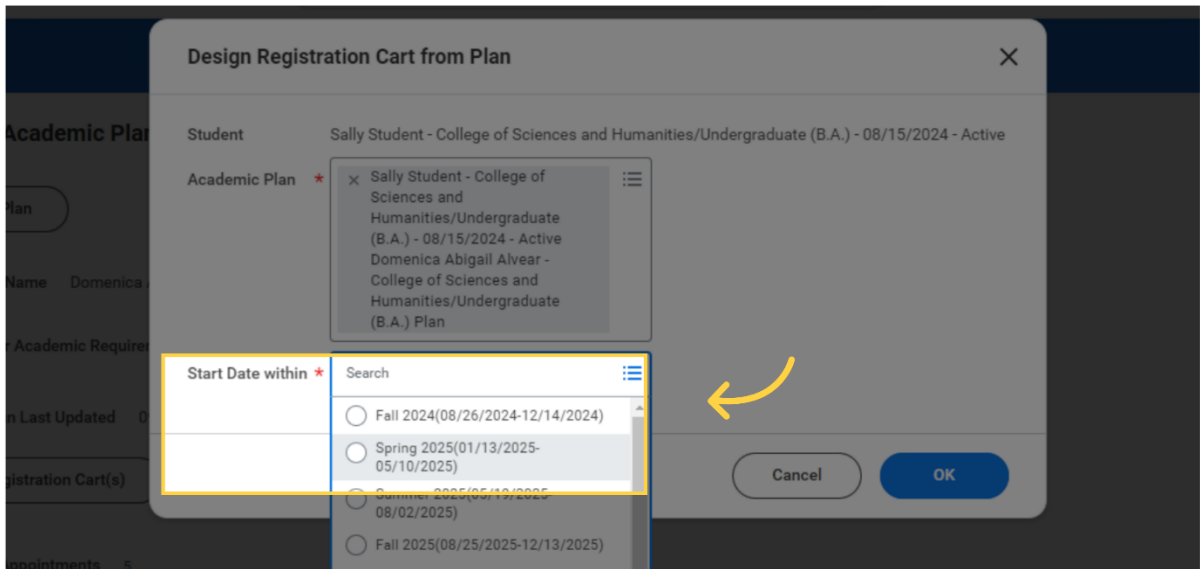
Academic Plan

Plan

Name Domenica

Academic Requirem

Last Updated D

gistration Cart(s)

ppointments 5

Design Registration Cart from Plan

Student Sally Student - College of Sciences and Humanities/Undergraduate (B.A.) - 08/15/2024 - Active

Academic Plan *

× Sally Student - College of Sciences and Humanities/Undergraduate (B.A.) - 08/15/2024 - Active Domenica Abigail Alvear - College of Sciences and Humanities/Undergraduate (B.A.) Plan

Start Date within *

Search

Fall 2024(08/26/2024-12/14/2024)

Spring 2025(01/13/2025-05/10/2025)

Summer 2025(05/19/2025-08/02/2025)

Fall 2025(08/25/2025-12/13/2025)

Cancel

OK